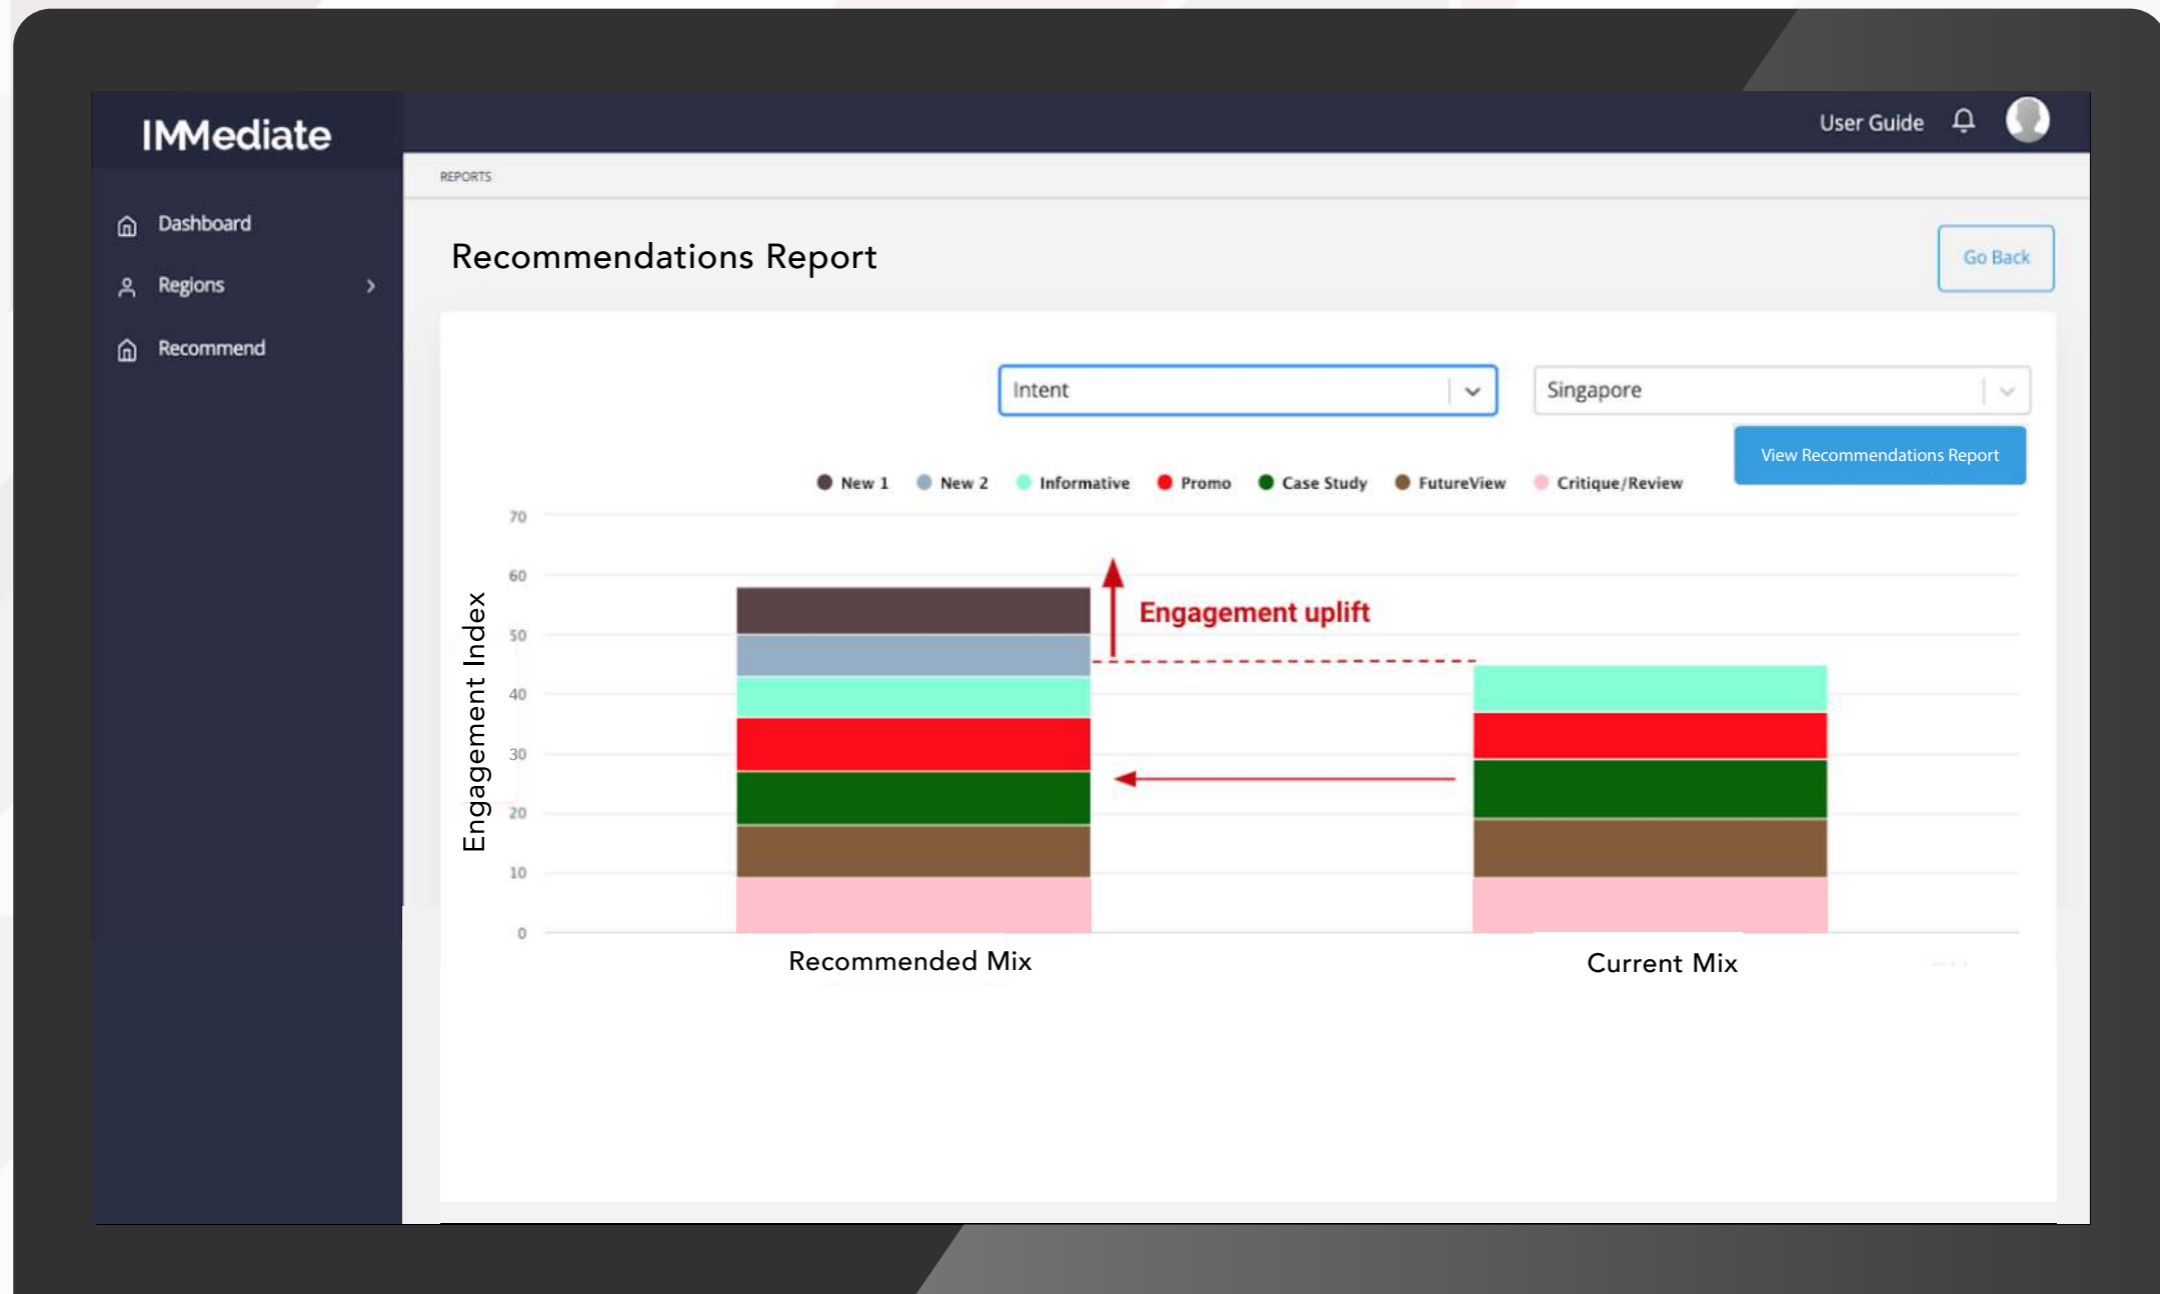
IMMediate

Dashboard
Regions
Recommend

User Guide

REPORTS

Recommendations Report

Go Back

Intent
Singapore

View Recommendations Report

New 1 New 2 Informative Promo Case Study FutureView Critique/Review

Engagement Index

70
60
50
40
30
20
10
0

Engagement uplift

Recommended Mix
Current Mix